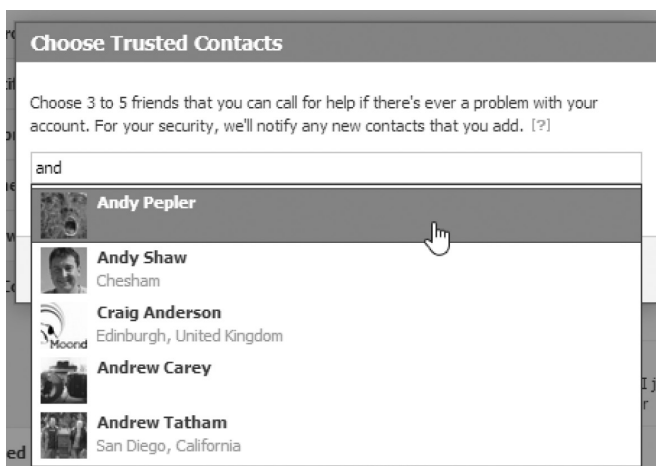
Choose Trusted Contacts

Choose 3 to 5 friends that you can call for help if there's ever a problem with your account. For your security, we'll notify any new contacts that you add. [?]

and

Andy Pepler

Andy Shaw
Chesham

Craig Anderson
Edinburgh, United Kingdom

Moond

Andrew Carey

Andrew Tatham
San Diego, California

ed